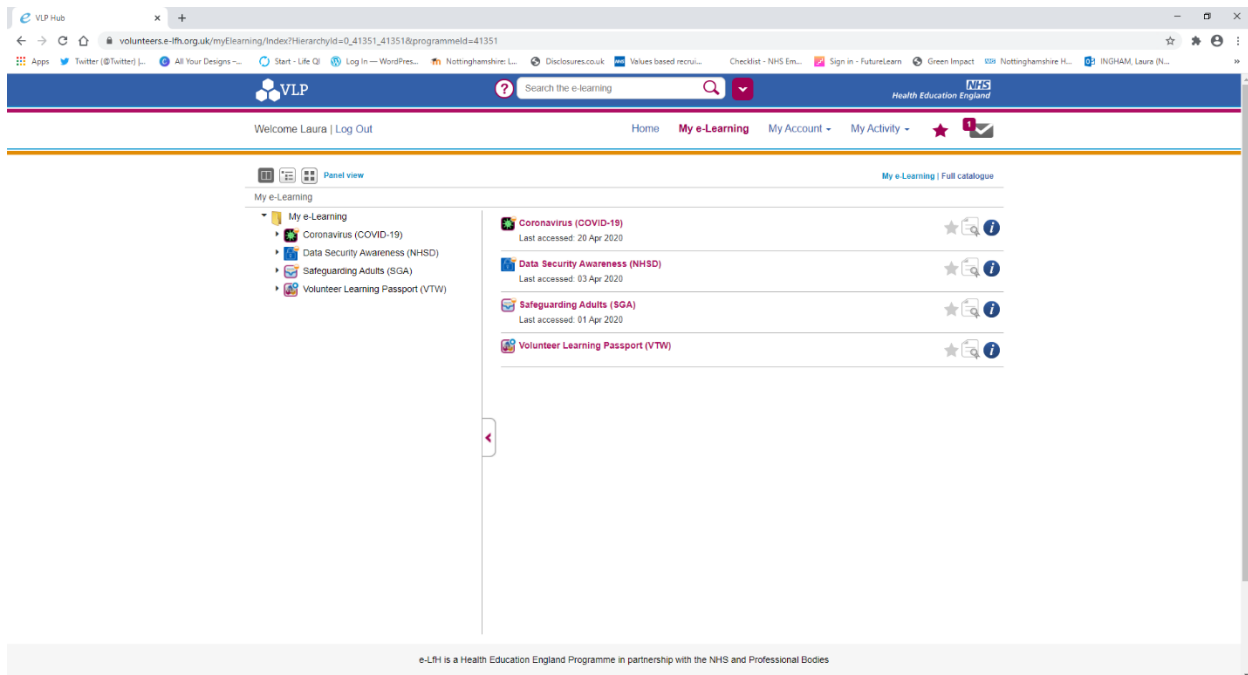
VLP Hub ×
+

volunteers.e-lfh.org.uk/myElearning/Index?HierarchyId=0_41351_41351&programmeId=41351

Apps Twitter (@Twitter) |... All Your Designs –... Start - Life QI Log In — WordPres... Nottinghamshire: L... Disclosures.co.uk Values based recrui... Checklist - NHS Em... Sign in - FutureLearn Green Impact Nottinghamshire H... INGHAM, Laura (N...

VLP

Search the e-learning

NHS
Health Education England

Welcome Laura | Log Out

Home My e-Learning My Account My Activity

1

Panel view

My e-Learning | Full catalogue

My e-Learning

My e-Learning
Coronavirus (COVID-19)
Data Security Awareness (NHSD)
Safeguarding Adults (SGA)
Volunteer Learning Passport (VTW)

Coronavirus (COVID-19)
Last accessed: 20 Apr 2020

Data Security Awareness (NHSD)
Last accessed: 03 Apr 2020

Safeguarding Adults (SGA)
Last accessed: 01 Apr 2020

Volunteer Learning Passport (VTW)

e-LfH is a Health Education England Programme in partnership with the NHS and Professional Bodies